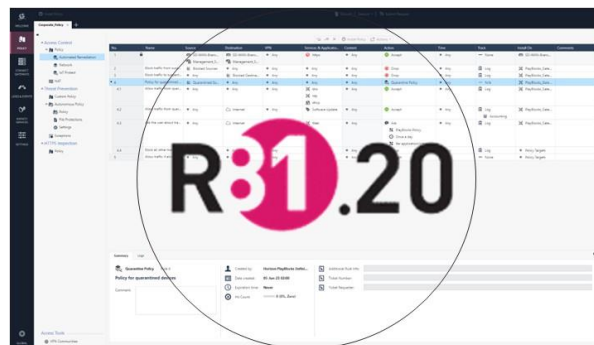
R81.20

Corporate_Policy

Access Control
Policy
Network
NAT
Threat Prevention
Custom Policy
Autonomous Policy
Policy
File Protections
Settings
Exceptions
HTTPS Inspection
Policy

No.
Name
Source
Destination
VPN
Services & Applications
Content
Action
Time
Track
Install On
Comments

Any
Accept
Drop
Log
Internet

Summary
Policy for quarantined devices
Created by
Date Created
Expiration time
None
Hit Count
Comment

Access Tools
VPN Communities